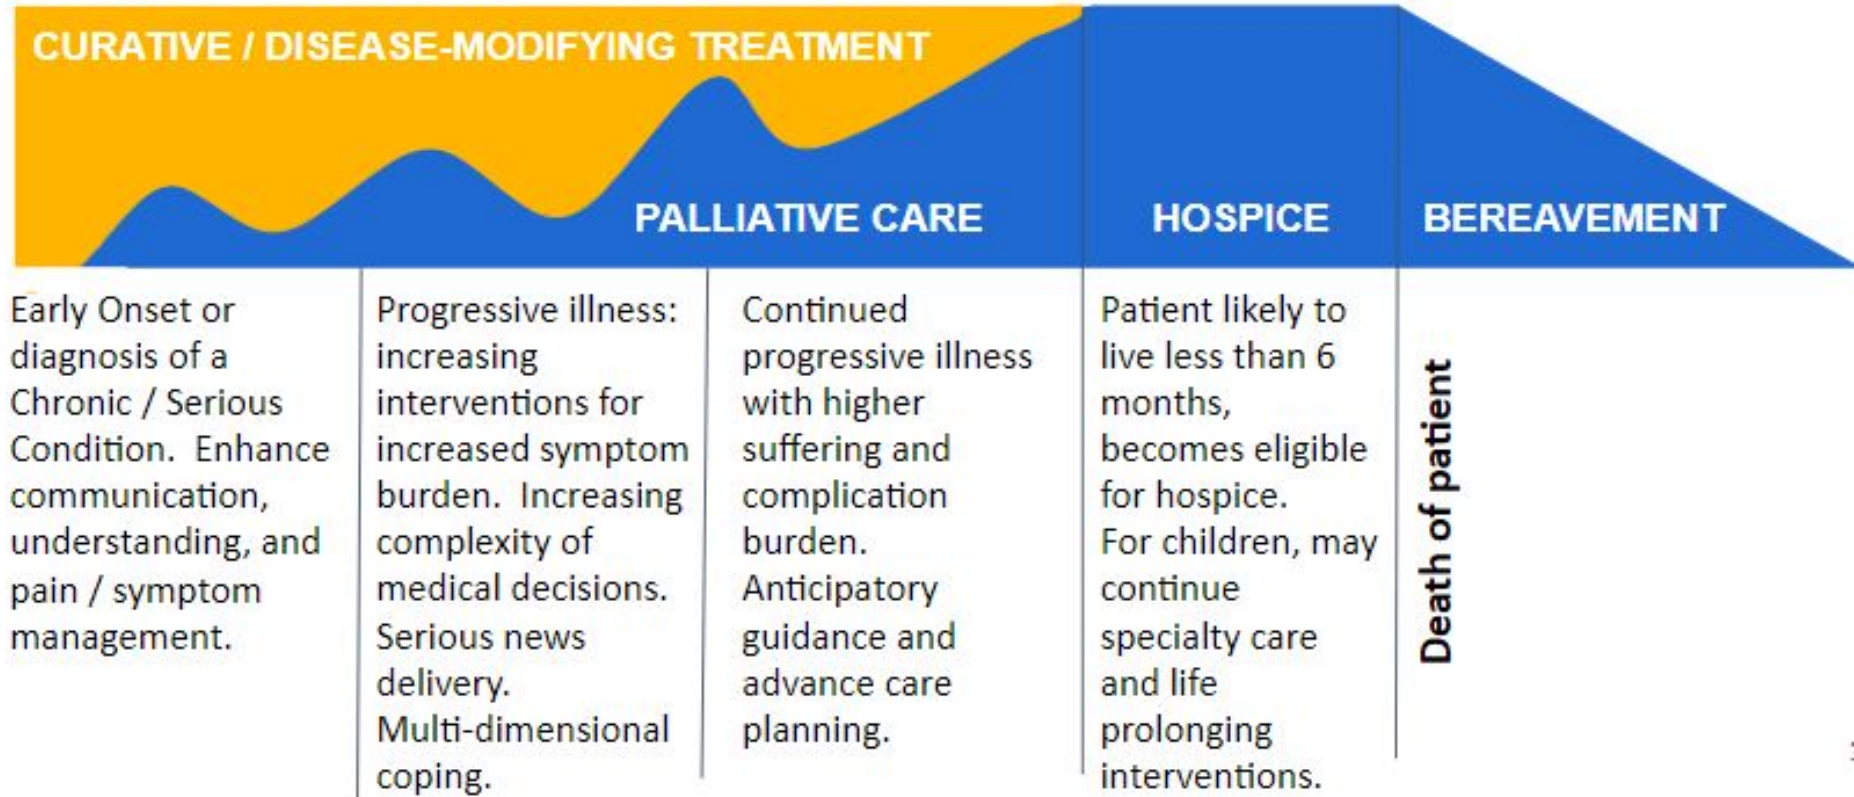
CURATIVE / DISEASE-MODIFYING TREATMENT

PALLIATIVE CARE

HOSPICE

BEREAVEMENT

Early Onset or diagnosis of a Chronic / Serious Condition. Enhance communication, understanding, and pain / symptom management.

Progressive illness: increasing interventions for increased symptom burden. Increasing complexity of medical decisions. Serious news delivery. Multi-dimensional coping.

Continued progressive illness with higher suffering and complication burden. Anticipatory guidance and advance care planning.

Patient likely to live less than 6 months, becomes eligible for hospice. For children, may continue specialty care and life prolonging interventions.

Death of patient